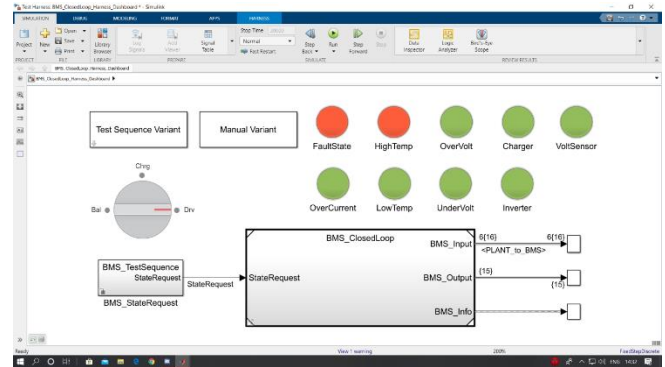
Test Harness: BMS_ClosedLoop_Harness_Dashboard * - Simulink

SIMULATION DEBUG MODELING FORMAT APPS HARNESS

Project New Open Save Print Library Browser Log Signals Add Viewer Signal Table Stop Time Normal Fast Restart Step Back Run Step Forward Stop Data Inspector Logic Analyzer Bird's-Eye Scope

FILE LIBRARY PREPARE SIMULATE REVIEW RESULTS

BMS_ClosedLoop_Harness_Dashboard

BMS_ClosedLoop_Harness_Dashboard ▶

Test Sequence Variant

Manual Variant

FaultState HighTemp OverVolt Charger VoltSensor

OverCurrent LowTemp UnderVolt Inverter

Chrg

Bal

Drv

BMS_ClosedLoop

BMS_TestSequence

StateRequest

BMS_StateRequest

StateRequest

StateRequest

BMS_Input

6{16}

6{16}

<PLANT_to_BMS>

BMS_Output

{15}

{15}

BMS_Info

Ready

View 1 warning

200%

FixedStepDiscrete